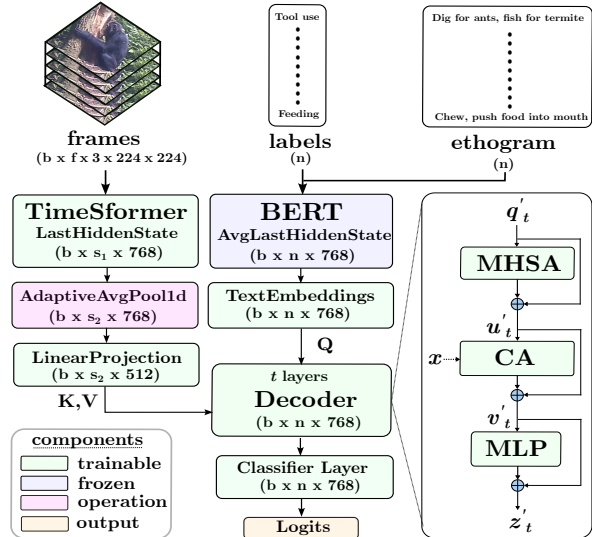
Tool use

Feeding

Dig for ants, fish for termite

Chew, push food into mouth

frames
(b x f x 3 x 224 x 224)

labels
(n)

ethogram
(n)

TimeSformer
LastHiddenState
(b x $s_1$ x 768)

BERT
AvgLastHiddenState
(b x n x 768)

AdaptiveAvgPool1d
(b x $s_2$ x 768)

TextEmbeddings
(b x n x 768)

Q

LinearProjection
(b x $s_2$ x 512)

K,V

$t$ layers
Decoder
(b x n x 768)

Classifier Layer
(b x n x 768)

Logits

components
trainable
frozen
operation
output

$q'_t$

MHSA

$u'_t$

$x$

CA

$v'_t$

MLP

$z'_t$